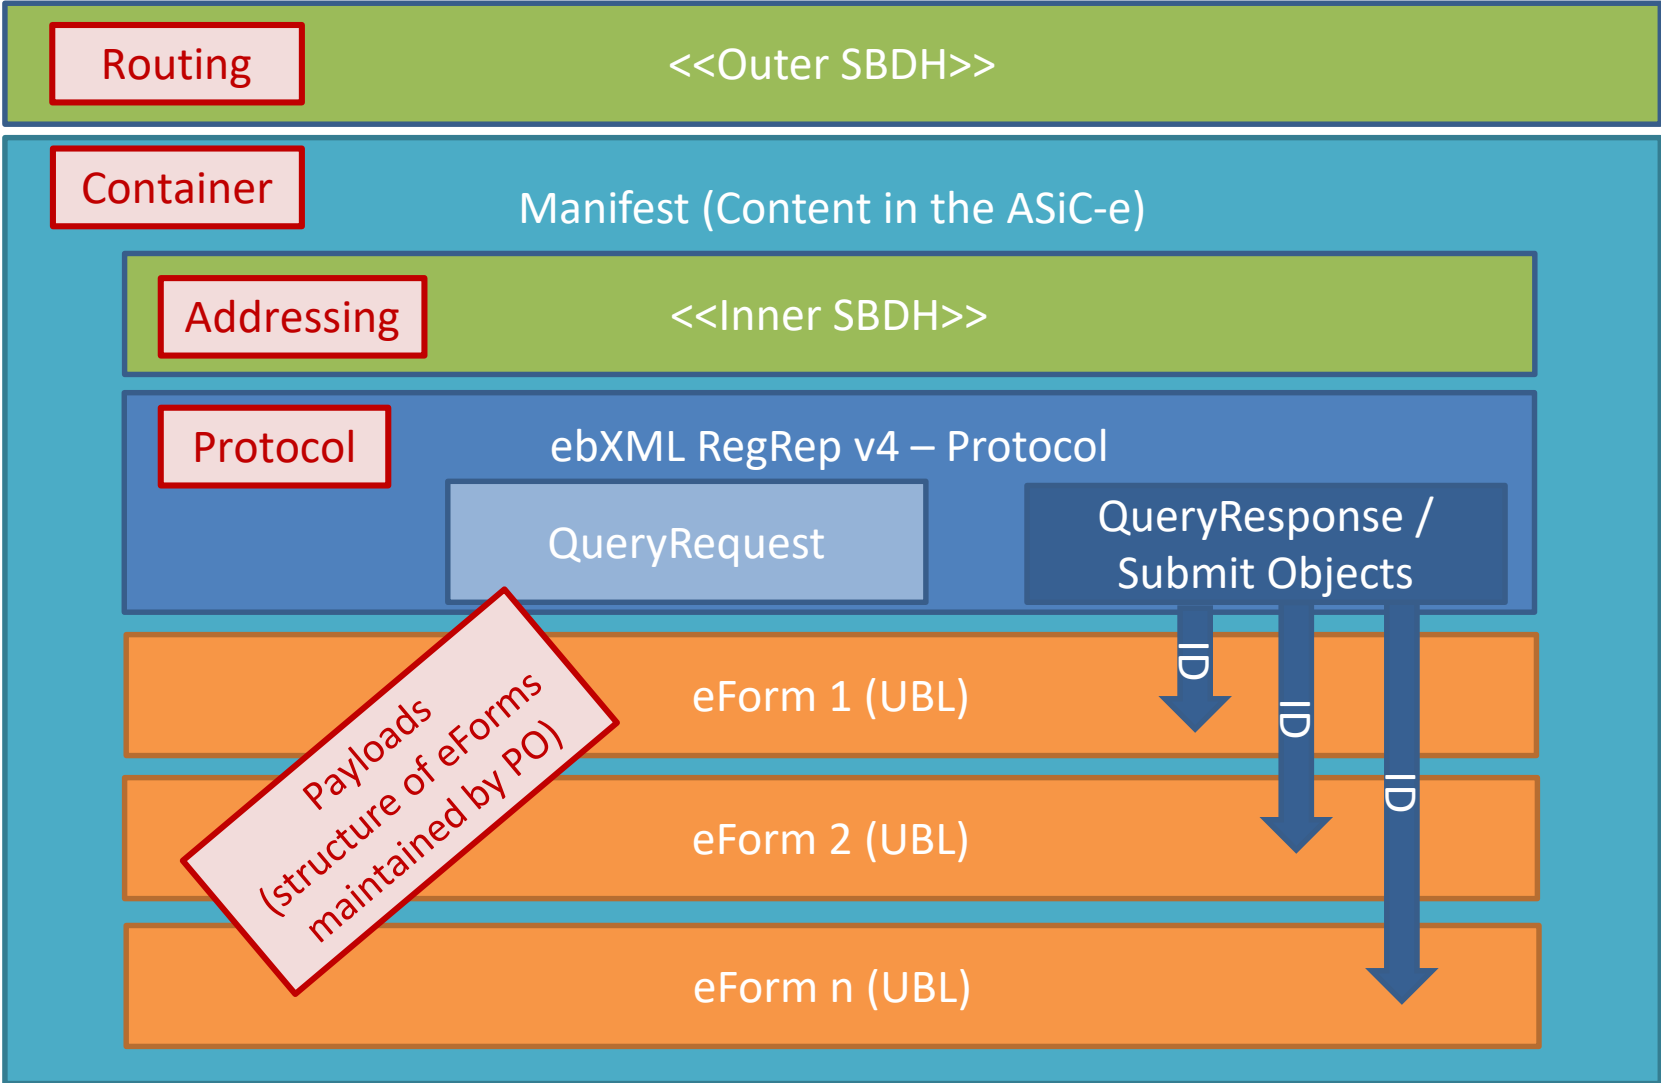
Routing

<<Outer SBDH>>

Container

Manifest (Content in the ASiC-e)

Addressing

<<Inner SBDH>>

Protocol

ebXML RegRep v4 – Protocol

QueryRequest

QueryResponse / Submit Objects

ID

ID

ID

eForm 1 (UBL)

eForm 2 (UBL)

eForm n (UBL)

Payloads (structure of eForms maintained by PO)